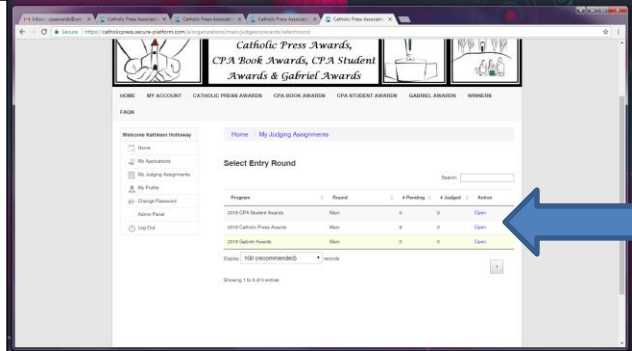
Inbox - cpaawards@cath... Catholic Press Associati... Catholic Press Associati... Catholic Press Associati... Catholic Press Associati...

Secure https://catholicpress.secure-platform.com/a/organizations/main/judgecenterawards/selectround

Catholic Press Awards, CPA Book Awards, CPA Student Awards & Gabriel Awards

HOME MY ACCOUNT CATHOLIC PRESS AWARDS CPA BOOK AWARDS CPA STUDENT AWARDS GABRIEL AWARDS WINNERS FAQS

Welcome Kathleen Holloway

Home
My Applications
My Judging Assignments
My Profile
Change Password
Admin Panel
Log Out

Home / My Judging Assignments

Select Entry Round

Search:

| Program | Round | # Pending | # Judged | Action |
|---|---|---|---|---|
| 2018 CPA Student Awards | Main | 0 | 0 | Open |
| 2018 Catholic Press Awards | Main | 0 | 0 | Open |
| 2018 Gabriel Awards | Main | 0 | 0 | Open |

Display 100 (recommended) records

Showing 1 to 3 of 3 entries

1